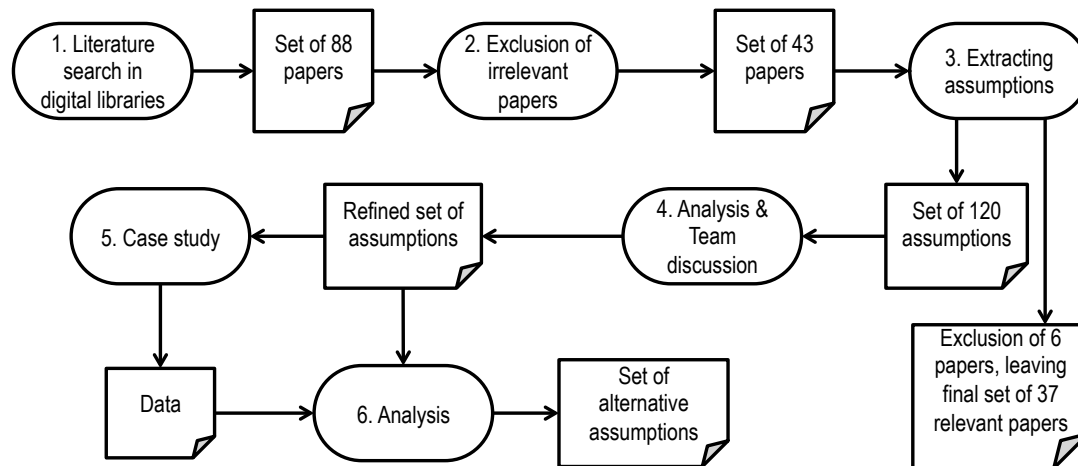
1. Literature search in digital libraries

Set of 88 papers

2. Exclusion of irrelevant papers

Set of 43 papers

3. Extracting assumptions

Set of 120 assumptions

Exclusion of 6 papers, leaving final set of 37 relevant papers

4. Analysis & Team discussion

Refined set of assumptions

5. Case study

Data

6. Analysis

Set of alternative assumptions